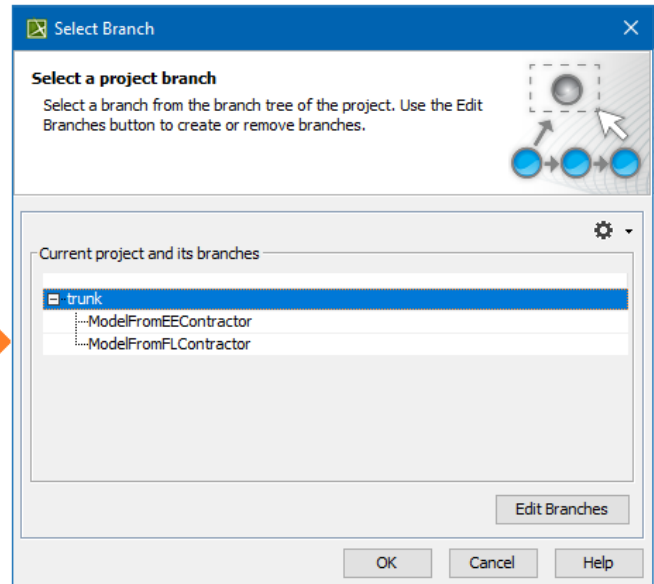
Select Branch

Select a project branch

Select a branch from the branch tree of the project. Use the Edit Branches button to create or remove branches.

Current project and its branches

trunk

ModelFromEEContractor

ModelFromFLContractor

Edit Branches

OK

Cancel

Help